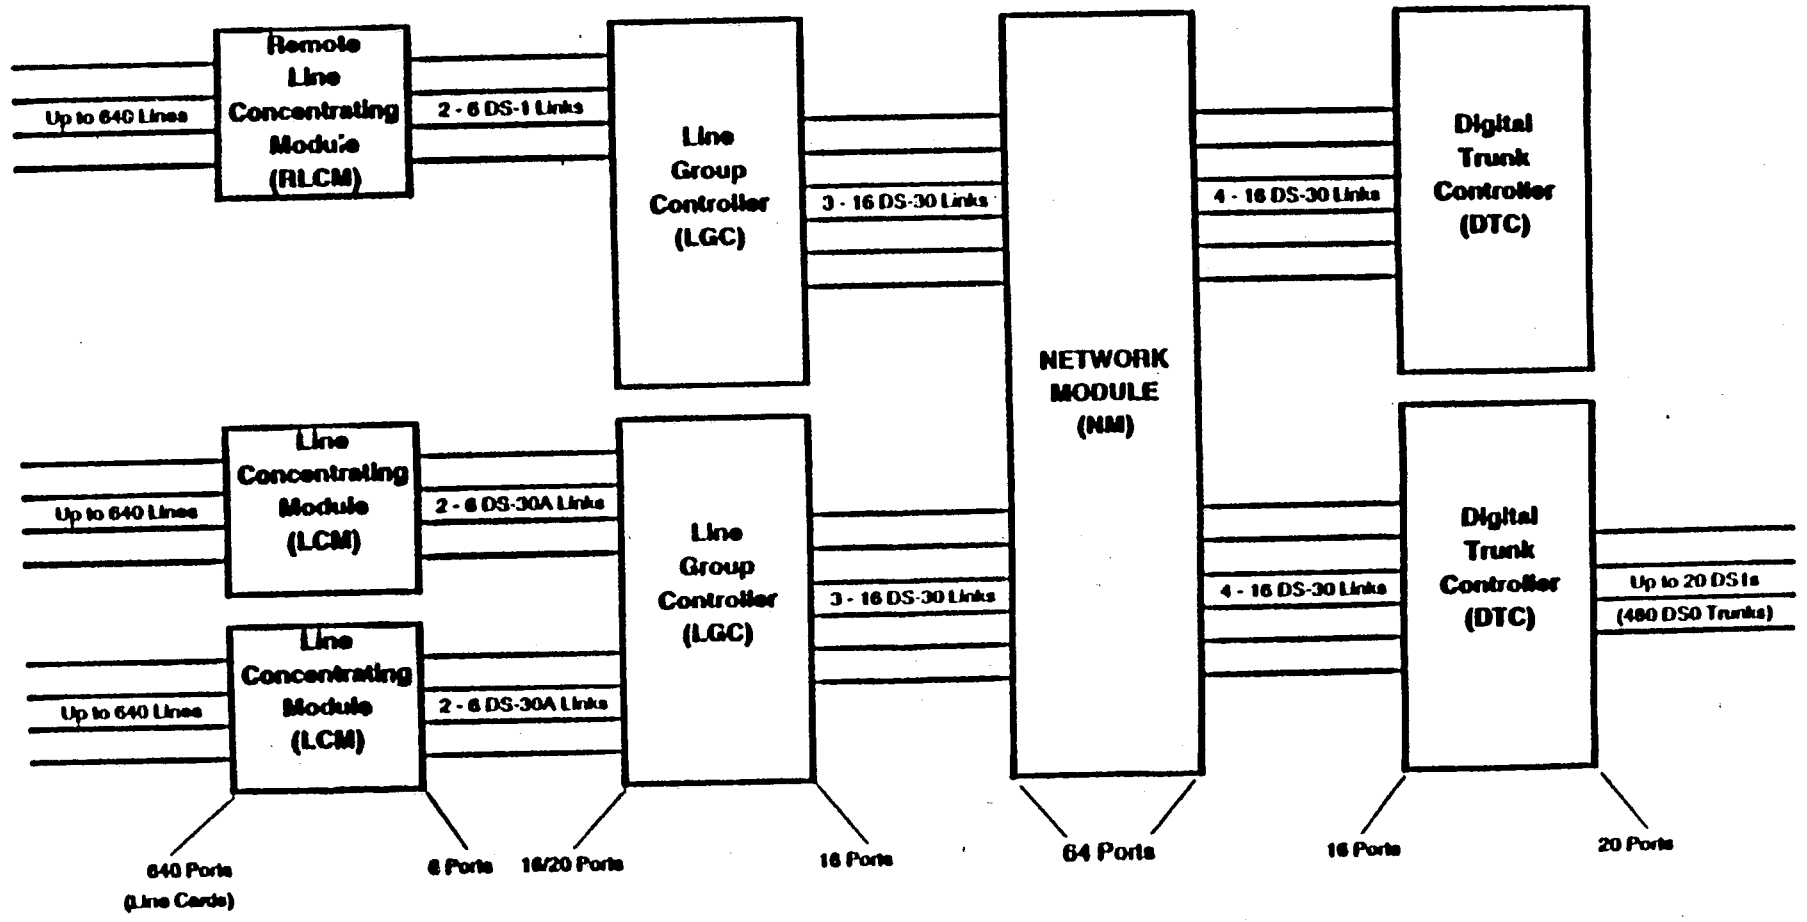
Up to 640 Lines

Remote Line Concentrating Module (RLCM)

2 - 6 DS-1 Links

Line Group Controller (LGC)

3 - 16 DS-30 Links

NETWORK MODULE (NM)

4 - 16 DS-30 Links

Digital Trunk Controller (DTC)

Up to 640 Lines

Line Concentrating Module (LCM)

2 - 6 DS-30A Links

Line Group Controller (LGC)

3 - 16 DS-30 Links

4 - 16 DS-30 Links

Digital Trunk Controller (DTC)

Up to 20 DS1s

(480 DS0 Trunks)

Up to 640 Lines

Line Concentrating Module (LCM)

2 - 6 DS-30A Links

640 Ports (Line Cards)

6 Ports

16/20 Ports

16 Ports

64 Ports

16 Ports

20 Ports